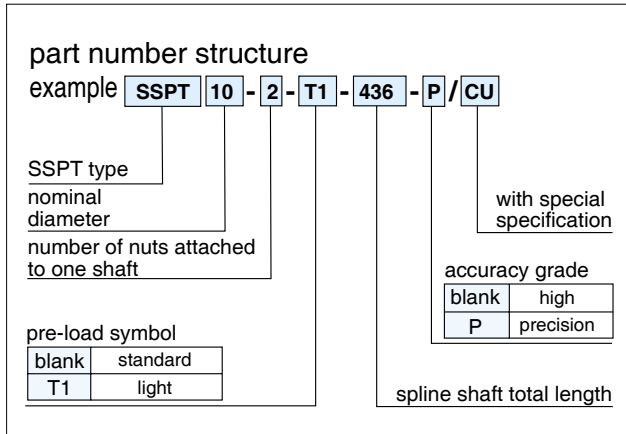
part number structure

example SSPT 10 - 2 - T1 - 436 - P / CU

SSPT type

nominal diameter

number of nuts attached to one shaft

pre-load symbol

| blank | standard |
|---|---|
| T1 | light |

with special specification

accuracy grade

| blank | high |
|---|---|
| P | precision |

spline shaft total length